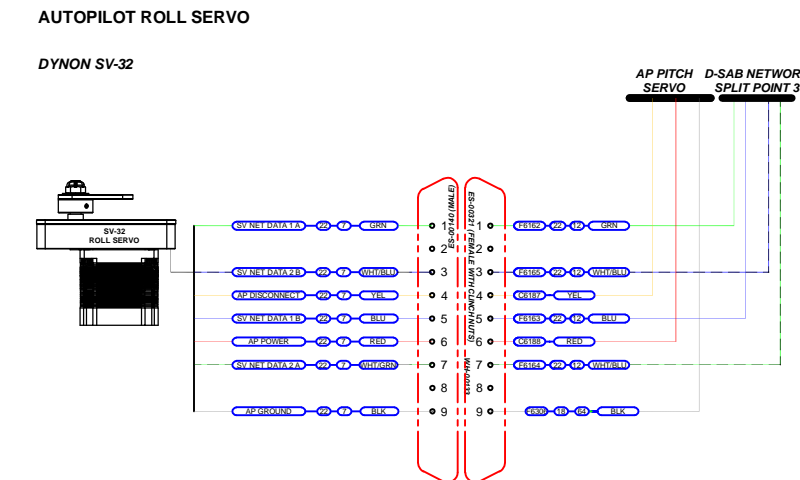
AUTOPILOT ROLL SERVO

DYNON SV-32

AP PITCH SERVO

D-SAB NETWOR SPLIT POINT 3

SV-32 ROLL SERVO

ES-00101(MALE)

ES-00321 (FEMALE WITH CLINCH NUTS)

WH-0043

SV NET DATA 1 A 22 7 GRN 1 1 F6162 22 12 GRN

2 2

SV NET DATA 2 B 22 7 WHT/BLU 3 3 F6165 22 12 WHT/BLU

AP DISCONNECT 22 7 YEL 4 4 C6187 YEL

SV NET DATA 1 B 22 7 BLU 5 5 F6163 22 12 BLU

AP POWER 22 7 RED 6 6 C6188 RED

SV NET DATA 2 A 22 7 WHT/GRN 7 7 F6164 22 12 WHT/BLU

8 8

AP GROUND 22 7 BLK 9 9 F6306 18 64 BLK